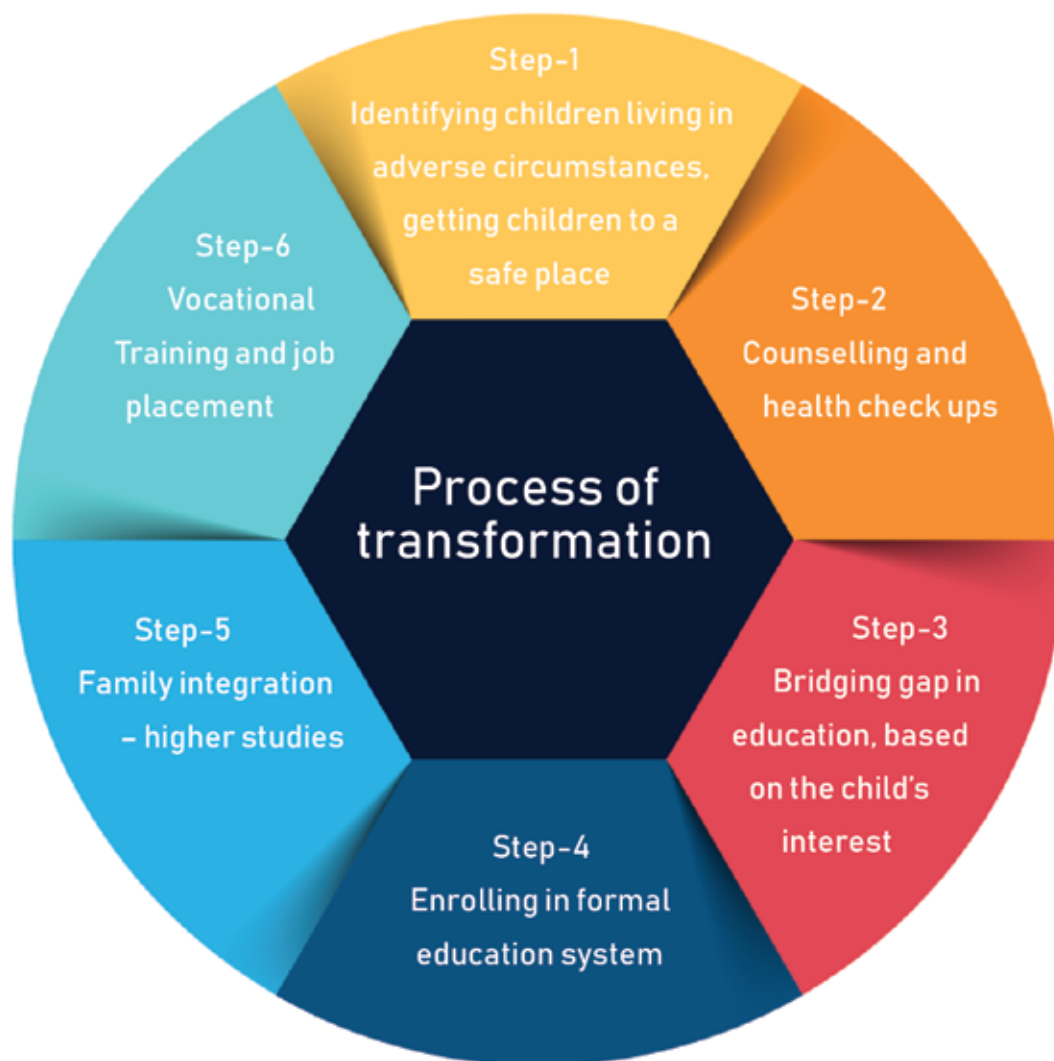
Step-1
Identifying children living in adverse circumstances, getting children to a safe place

Step-2
Counselling and health check ups

Process of transformation

Step-6
Vocational Training and job placement

Step-5
Family integration – higher studies

Step-3
Bridging gap in education, based on the child's interest

Step-4
Enrolling in formal education system